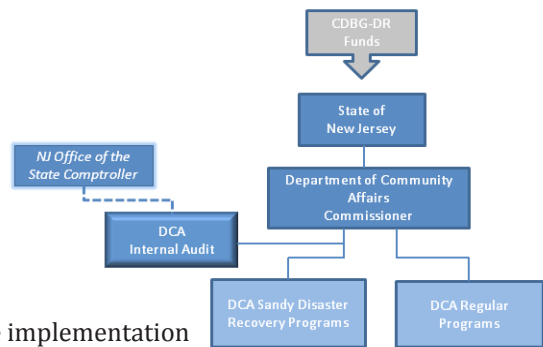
CDBG-DR Funds

State of New Jersey

NJ Office of the State Comptroller

Department of Community Affairs Commissioner

DCA Internal Audit

DCA Sandy Disaster Recovery Programs

DCA Regular Programs

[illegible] implementation